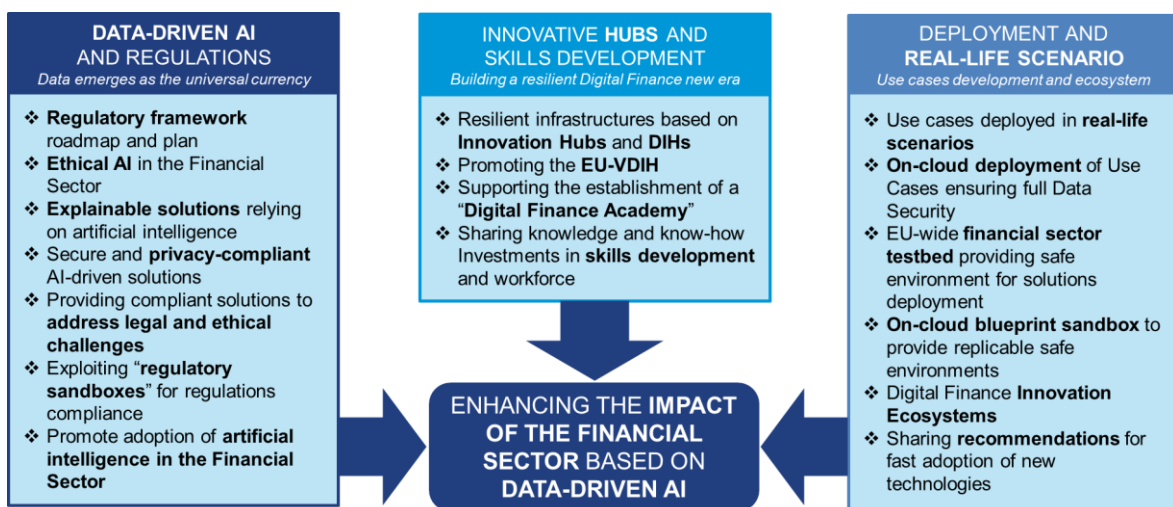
DATA-DRIVEN AI AND REGULATIONS
Data emerges as the universal currency

❖ Regulatory framework roadmap and plan
❖ Ethical AI in the Financial Sector
❖ Explainable solutions relying on artificial intelligence
❖ Secure and privacy-compliant AI-driven solutions
❖ Providing compliant solutions to address legal and ethical challenges
❖ Exploiting "regulatory sandboxes" for regulations compliance
❖ Promote adoption of artificial intelligence in the Financial Sector

INNOVATIVE HUBS AND SKILLS DEVELOPMENT
Building a resilient Digital Finance new era

❖ Resilient infrastructures based on Innovation Hubs and DIHs
❖ Promoting the EU-VDIH
❖ Supporting the establishment of a "Digital Finance Academy"
❖ Sharing knowledge and know-how Investments in skills development and workforce

DEPLOYMENT AND REAL-LIFE SCENARIO
Use cases development and ecosystem

❖ Use cases deployed in real-life scenarios
❖ On-cloud deployment of Use Cases ensuring full Data Security
❖ EU-wide financial sector testbed providing safe environment for solutions deployment
❖ On-cloud blueprint sandbox to provide replicable safe environments
❖ Digital Finance Innovation Ecosystems
❖ Sharing recommendations for fast adoption of new technologies

ENHANCING THE IMPACT OF THE FINANCIAL SECTOR BASED ON DATA-DRIVEN AI